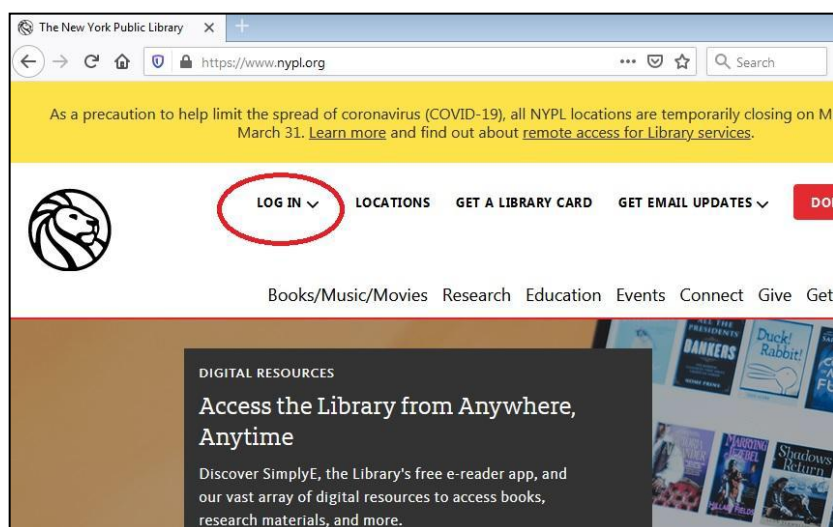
The New York Public Library ×

https://www.nypl.org

Search

As a precaution to help limit the spread of coronavirus (COVID-19), all NYPL locations are temporarily closing on M March 31. Learn more and find out about remote access for Library services.

LOG IN LOCATIONS GET A LIBRARY CARD GET EMAIL UPDATES DO

Books/Music/Movies Research Education Events Connect Give Get

BANKERS

Duck! Rabbit!

Shadows Return

DIGITAL RESOURCES

Access the Library from Anywhere, Anytime

Discover SimplyE, the Library's free e-reader app, and our vast array of digital resources to access books, research materials, and more.